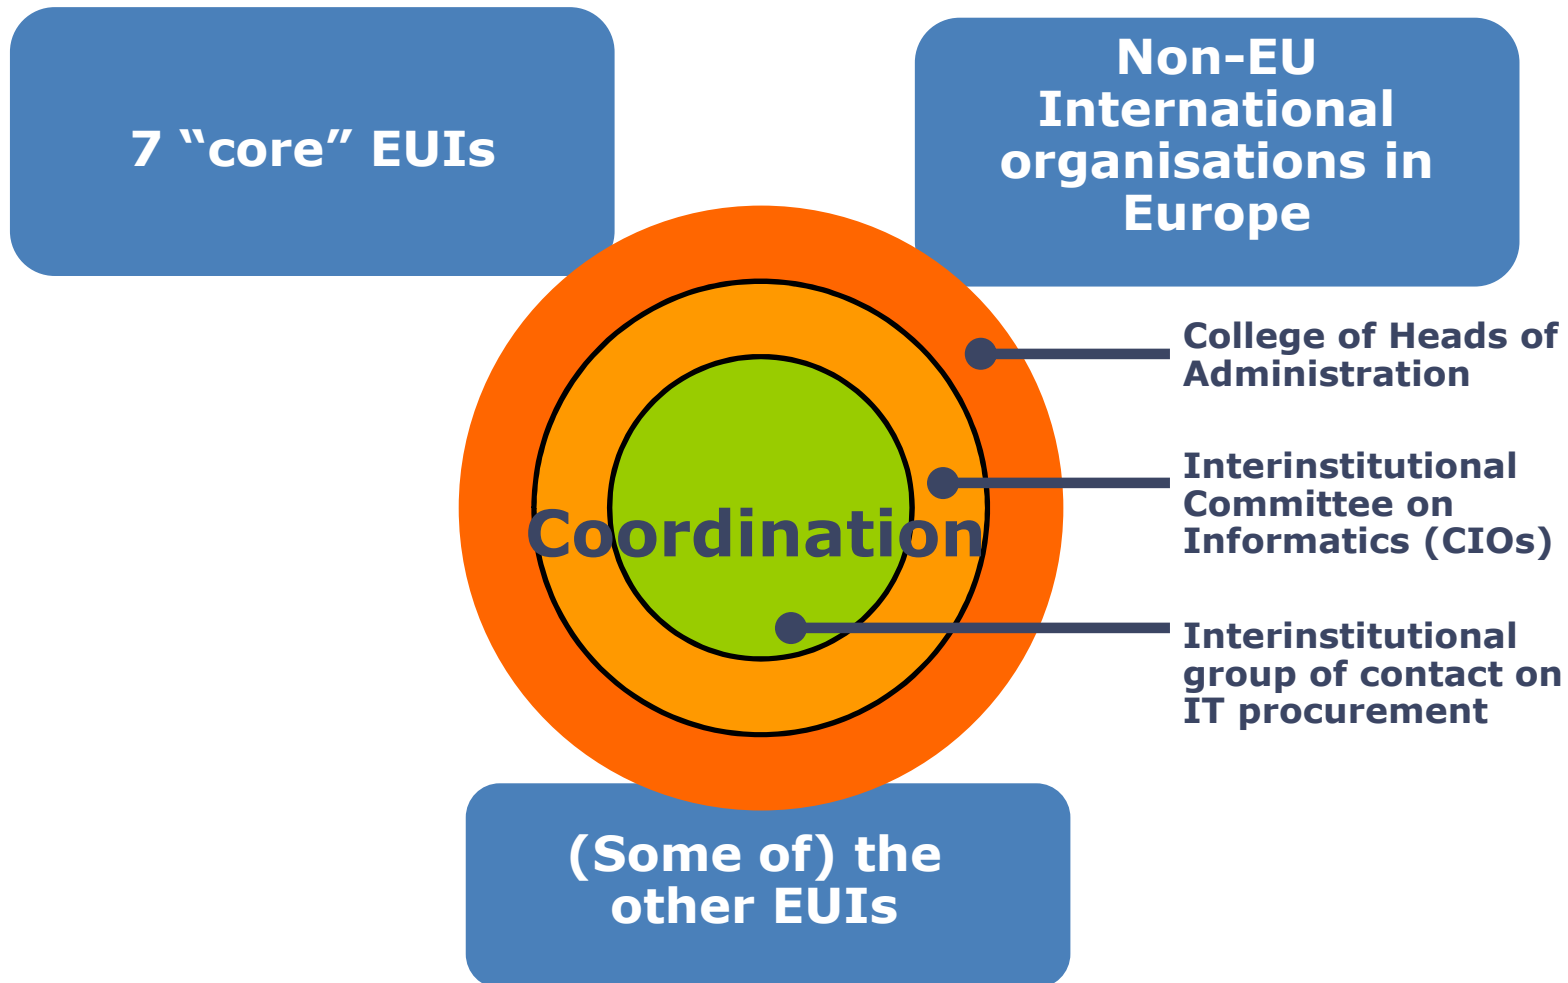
7 “core” EUIs

Non-EU International organisations in Europe

Coordination

College of Heads of Administration

Interinstitutional Committee on Informatics (CIOs)

Interinstitutional group of contact on IT procurement

(Some of) the other EUIs